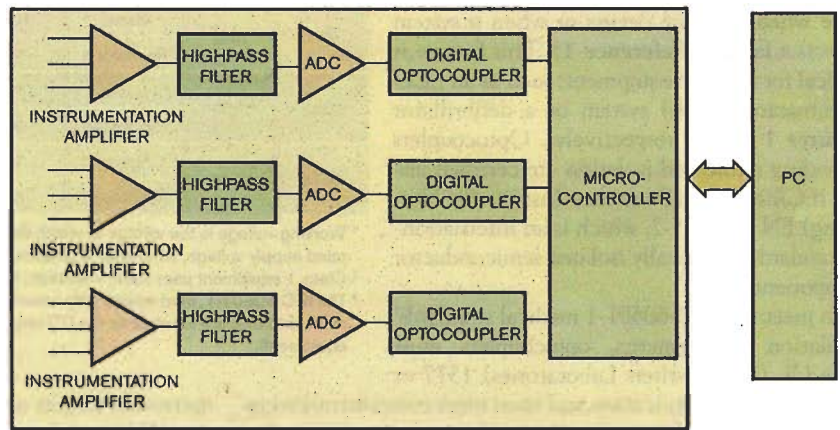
INSTRUMENTATION AMPLIFIER

HIGHPASS FILTER

ADC

DIGITAL OPTOCOUPLER

INSTRUMENTATION AMPLIFIER

HIGHPASS FILTER

ADC

DIGITAL OPTOCOUPLER

INSTRUMENTATION AMPLIFIER

HIGHPASS FILTER

ADC

DIGITAL OPTOCOUPLER

MICRO-CONTROLLER

PC